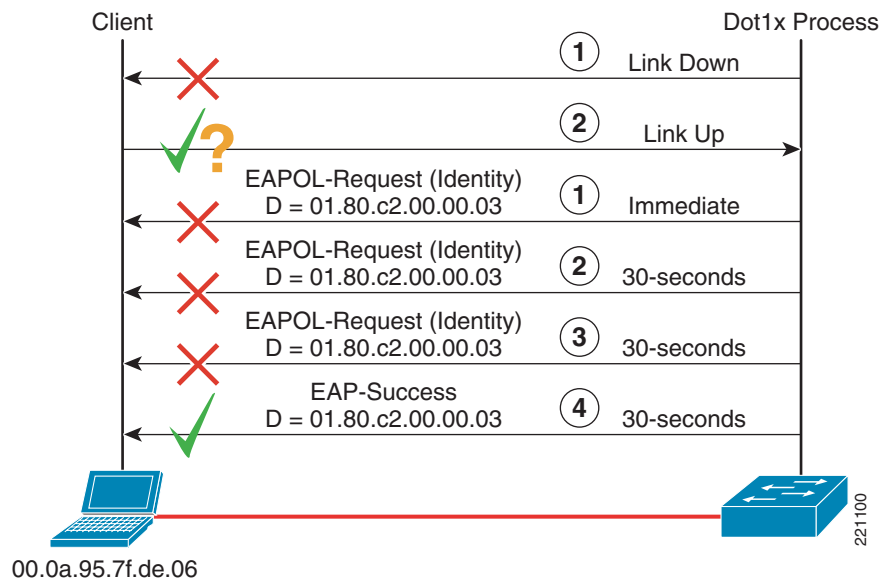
Client

Dot1x Process

1 Link Down

?

2 Link Up

EAPOL-Request (Identity)
D = 01.80.c2.00.00.03

1 Immediate

EAPOL-Request (Identity)
D = 01.80.c2.00.00.03

2 30-seconds

EAPOL-Request (Identity)
D = 01.80.c2.00.00.03

3 30-seconds

EAP-Success
D = 01.80.c2.00.00.03

4 30-seconds

00.0a.95.7f.de.06

221100